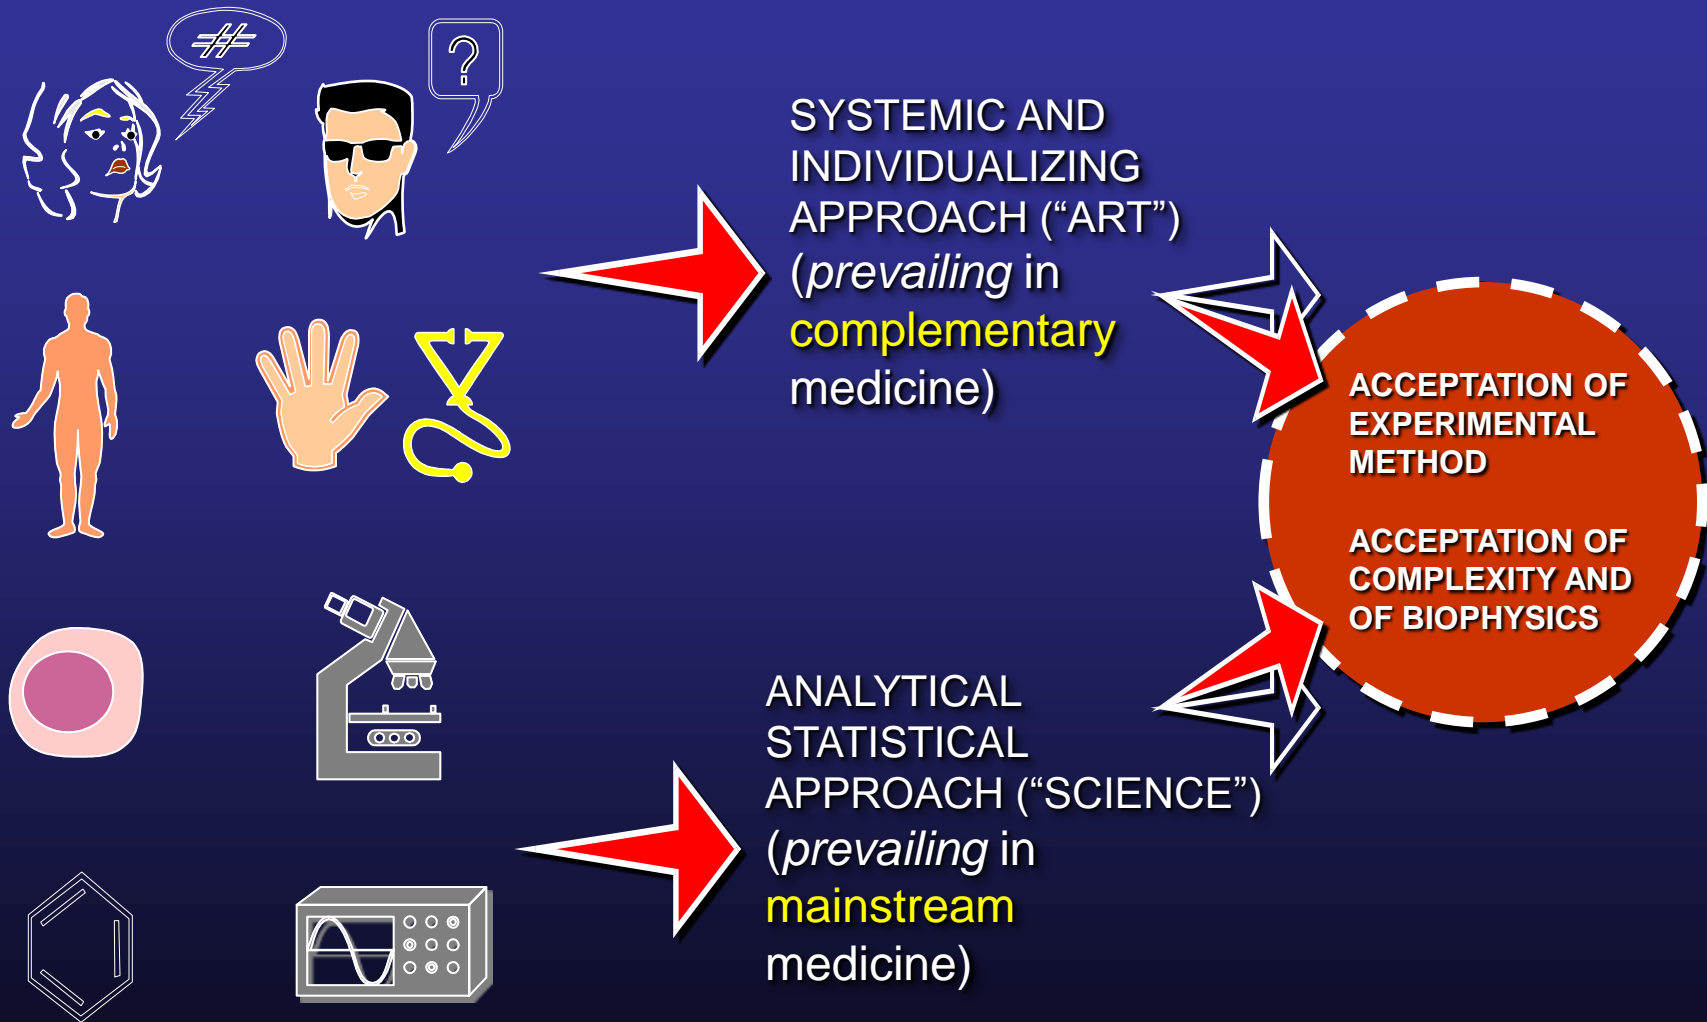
SYSTEMIC AND INDIVIDUALIZING APPROACH (“ART”) (*prevailing* in complementary medicine)

ACCEPTATION OF EXPERIMENTAL METHOD

ACCEPTATION OF COMPLEXITY AND OF BIOPHYSICS

ANALYTICAL STATISTICAL APPROACH (“SCIENCE”) (*prevailing* in mainstream medicine)